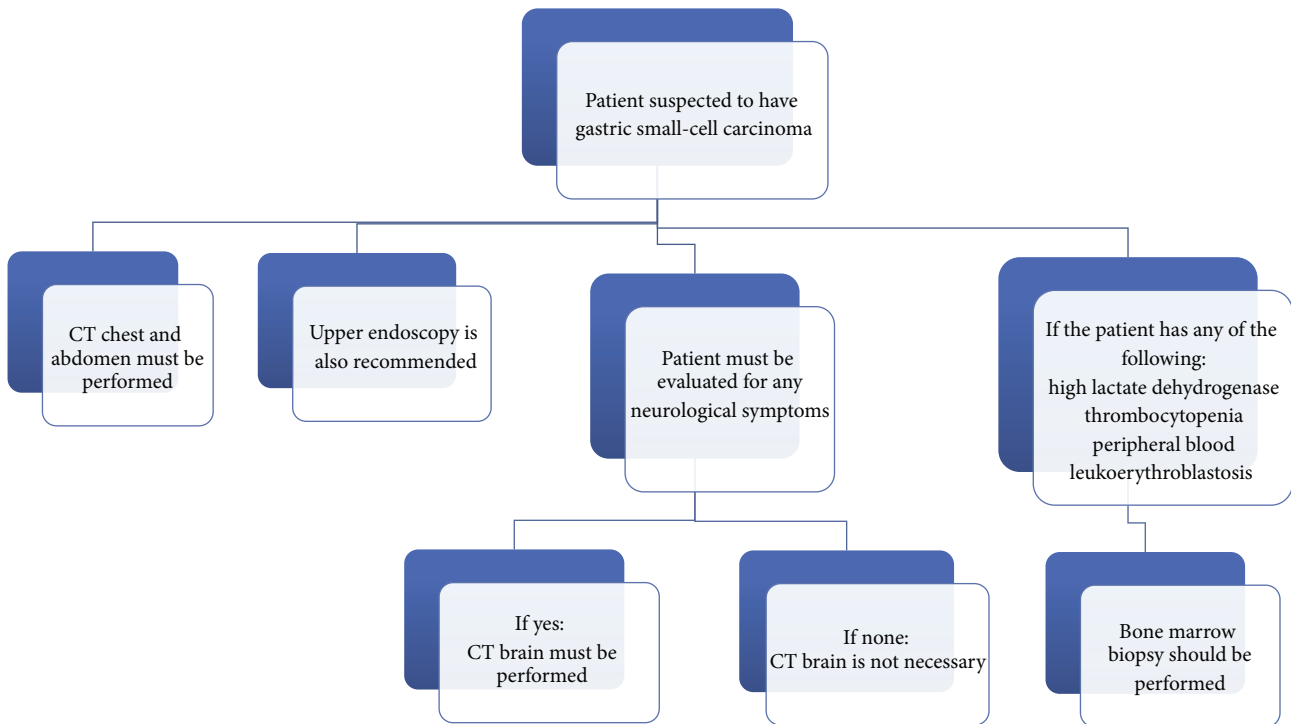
Patient suspected to have gastric small-cell carcinoma

CT chest and abdomen must be performed

Upper endoscopy is also recommended

Patient must be evaluated for any neurological symptoms

If the patient has any of the following:
high lactate dehydrogenase
thrombocytopenia
peripheral blood leukoerythroblastosis

If yes:
CT brain must be performed

If none:
CT brain is not necessary

Bone marrow biopsy should be performed